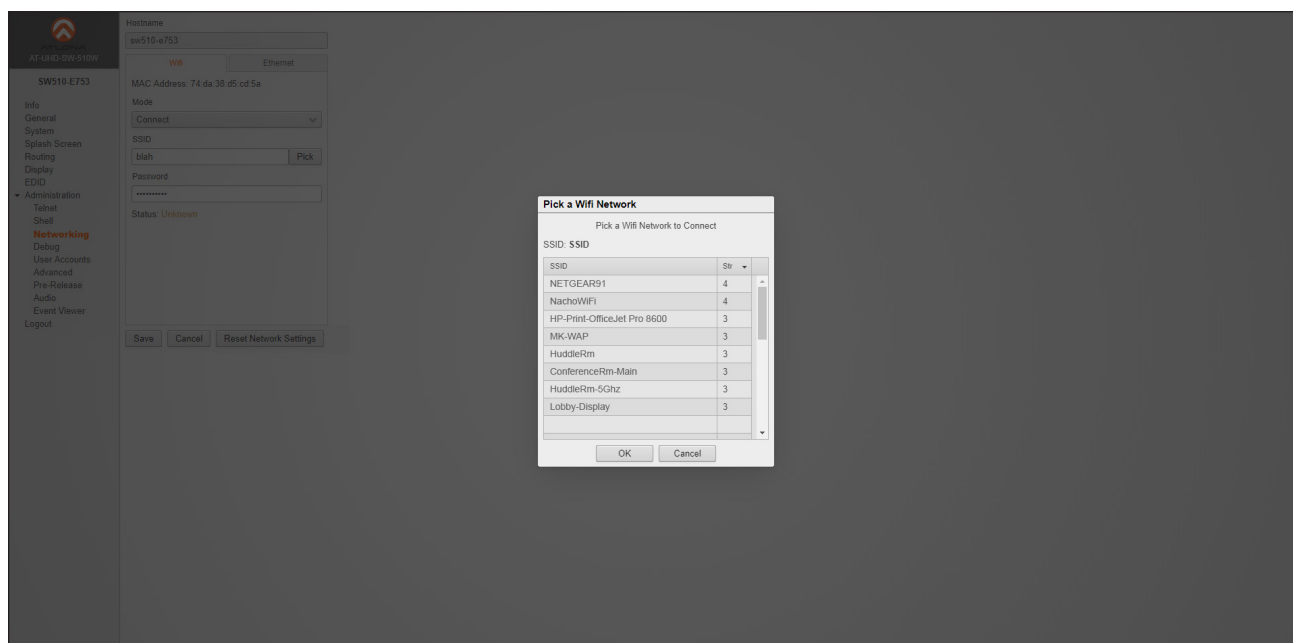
AT-UHD-SW-510W

SW510-E753

Info
General
System
Splash Screen
Routing
Display
EDID
Administration
Telnet
Shell
Networking
Debug
User Accounts
Advanced
Pre-Release
Audio
Event Viewer
Logout

Hostname
sw510-e753

Wifi
Ethernet

MAC Address: 74:da:38:d5:cd:5a

Mode
Connect

SSID
blah
Pick

Password
••••••••••

Status: Unknown

Save
Cancel
Reset Network Settings

Pick a Wifi Network

Pick a Wifi Network to Connect

SSID: SSID

| SSID | Str |
|---|---|
| NETGEAR91 | 4 |
| NachoWiFi | 4 |
| HP-Print-OfficeJet Pro 8600 | 3 |
| MK-WAP | 3 |
| HuddleRm | 3 |
| ConferenceRm-Main | 3 |
| HuddleRm-5Ghz | 3 |
| Lobby-Display | 3 |

OK
Cancel